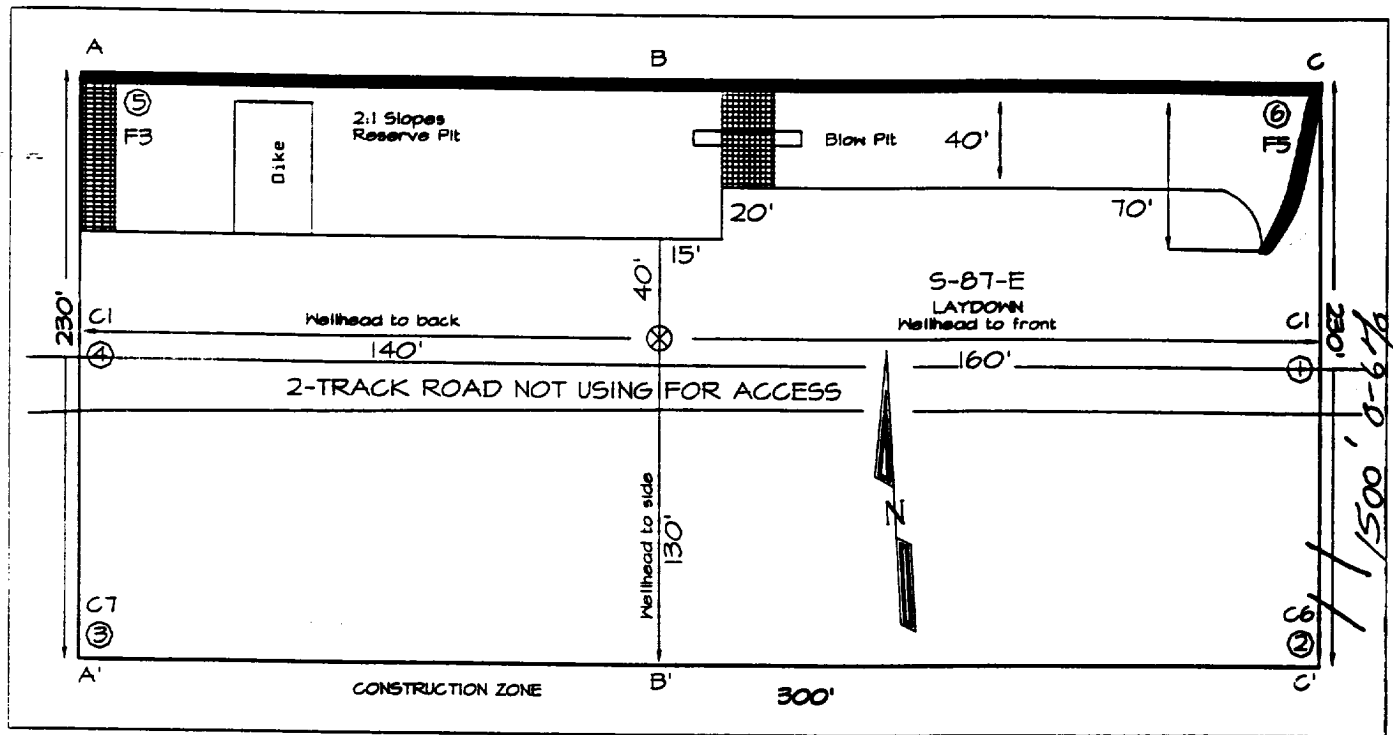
A
B
C
⑤
F3
Dike
2:1 Slopes
Reserve Pit
Blow Pit
40'
⑥
F5
20'
70'
15'
40'
S-87-E
LAYDOWN
Wellhead to front
230'
C1
Wellhead to back
C1
230'
④
140'
⊗
160'
2-TRACK ROAD NOT USING FOR ACCESS
N
Wellhead to side
130'
1"=50'
1/500'
C7
③
C6
②
A'
CONSTRUCTION ZONE
B'
300'
C'